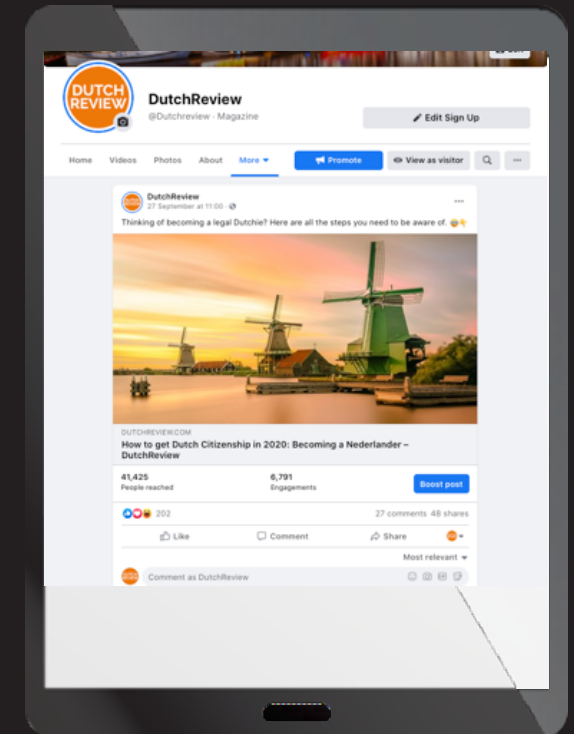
DUTCH REVIEW

DutchReview
@Dutchreview · Magazine

Edit Sign Up

Home Videos Photos About More

Promote View as visitor

DutchReview
27 September at 11:00 ·

Thinking of becoming a legal Dutchie? Here are all the steps you need to be aware of.

DUTCHREVIEW.COM
How to get Dutch Citizenship in 2020: Becoming a Nederlander – DutchReview

41,425
People reached

6,791
Engagements

Boost post

202

27 comments 48 shares

Like Comment Share

Most relevant

Comment as DutchReview